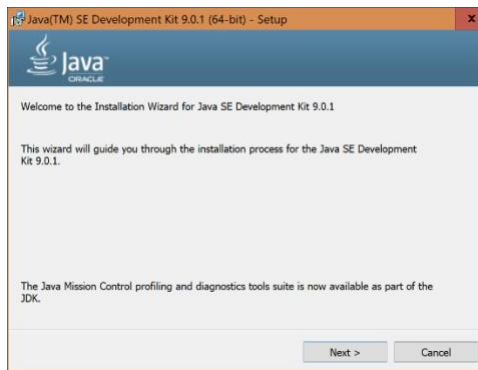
Java(TM) SE Development Kit 9.0.1 (64-bit) - Setup

Java
ORACLE

Welcome to the Installation Wizard for Java SE Development Kit 9.0.1

This wizard will guide you through the installation process for the Java SE Development Kit 9.0.1.

The Java Mission Control profiling and diagnostics tools suite is now available as part of the JDK.

Next >
Cancel